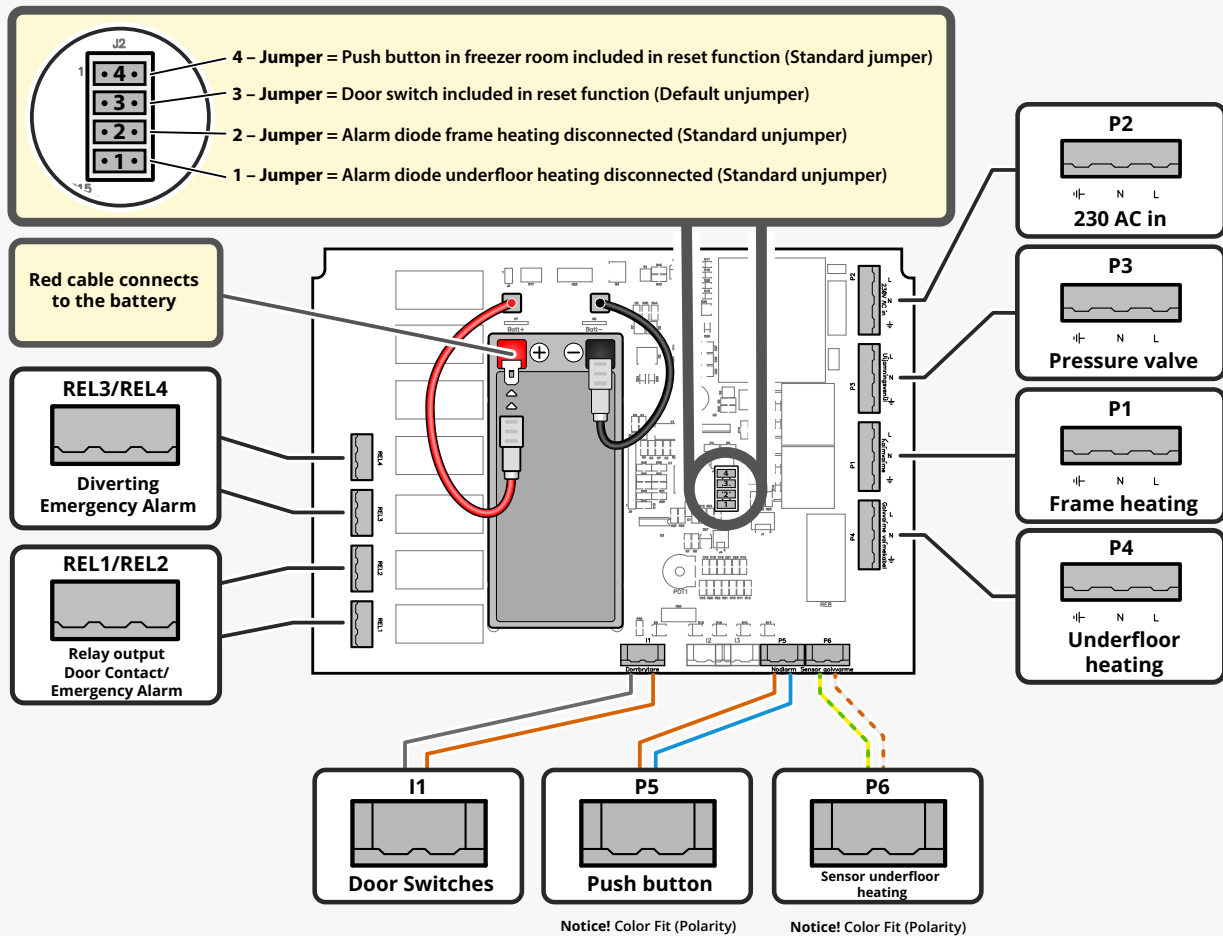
J2
1
4
3
2
1
J15

4 – Jumper = Push button in freezer room included in reset function (Standard jumper)
3 – Jumper = Door switch included in reset function (Default unjumper)
2 – Jumper = Alarm diode frame heating disconnected (Standard unjumper)
1 – Jumper = Alarm diode underfloor heating disconnected (Standard unjumper)

Red cable connects to the battery

Batt+
Batt−

REL3/REL4
Diverting Emergency Alarm

REL1/REL2
Relay output Door Contact/ Emergency Alarm

REL4
REL3
REL2
REL1

P2
N L
230 AC in

P3
N L
Pressure valve

P1
N L
Frame heating

P4
N L
Underfloor heating

P2
230V AC in
P3
Utjämningsventil
P1
Karmvärme
P4
Golvvärme
REB
POT1

I1
Dörrbrytare
I2
I3
P5
Nödlarm
P6
Sensor golvvärme

I1
Door Switches

P5
Push button
Notice! Color Fit (Polarity)

P6
Sensor underfloor heating
Notice! Color Fit (Polarity)